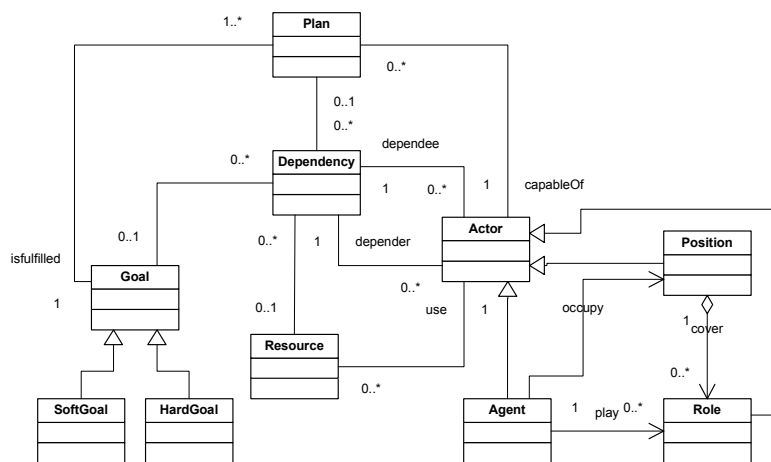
1..*
Plan
0..*
0..1
0..*
dependee
0..*
Dependency
1
0..*
1
capableOf
isfulfilled
0..1
0..*
1
depender
Actor
Position
Goal
1
0..*
use
1
occupy
0..1
1
cover
Resource
0..*
0..*
SoftGoal
HardGoal
Agent
1
play
0..*
Role